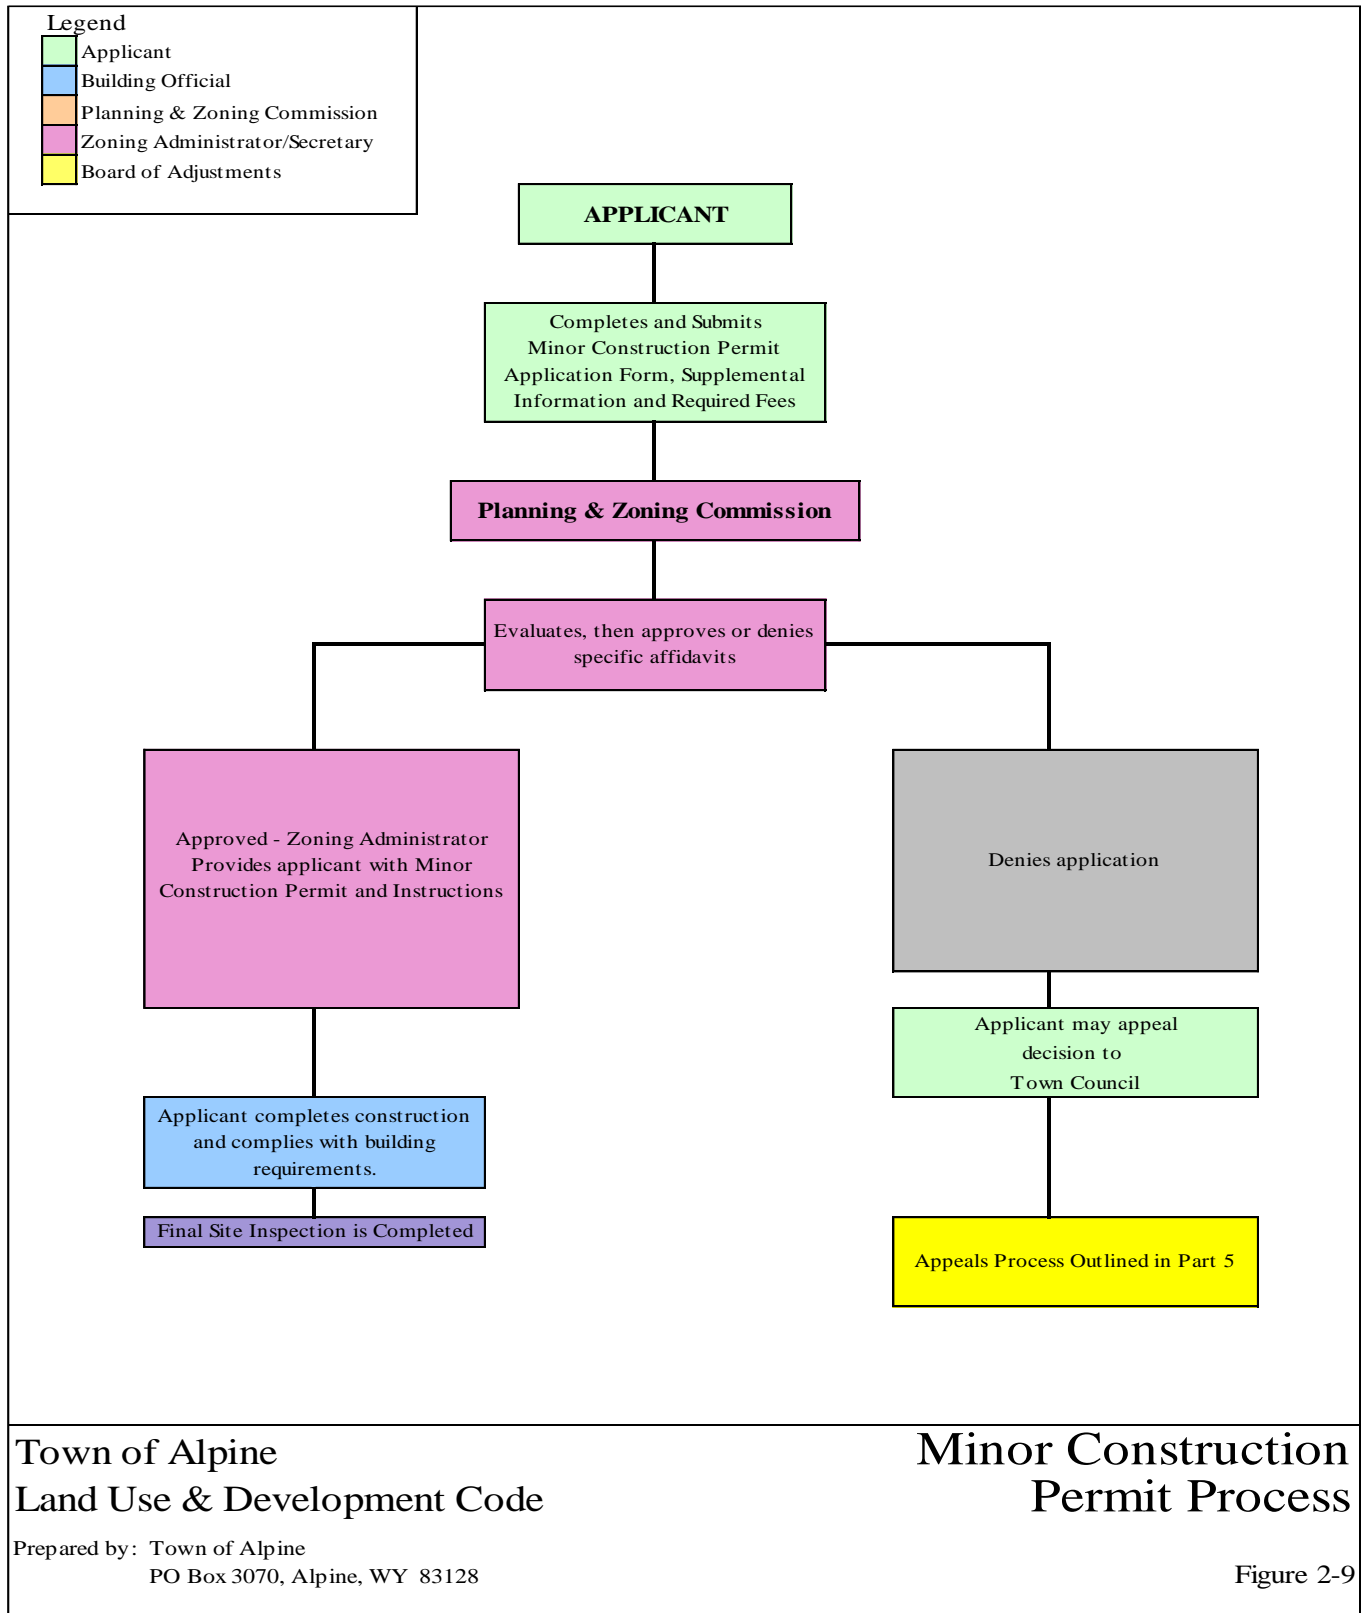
Legend
Applicant
Building Official
Planning & Zoning Commission
Zoning Administrator/Secretary
Board of Adjustments

APPLICANT

Completes and Submits Minor Construction Permit Application Form, Supplemental Information and Required Fees

Planning & Zoning Commission

Evaluates, then approves or denies specific affidavits

Approved - Zoning Administrator Provides applicant with Minor Construction Permit and Instructions

Denies application

Applicant may appeal decision to Town Council

Applicant completes construction and complies with building requirements.

Final Site Inspection is Completed

Appeals Process Outlined in Part 5

Town of Alpine
Land Use & Development Code

Minor Construction Permit Process

Prepared by: Town of Alpine
PO Box 3070, Alpine, WY 83128

Figure 2-9